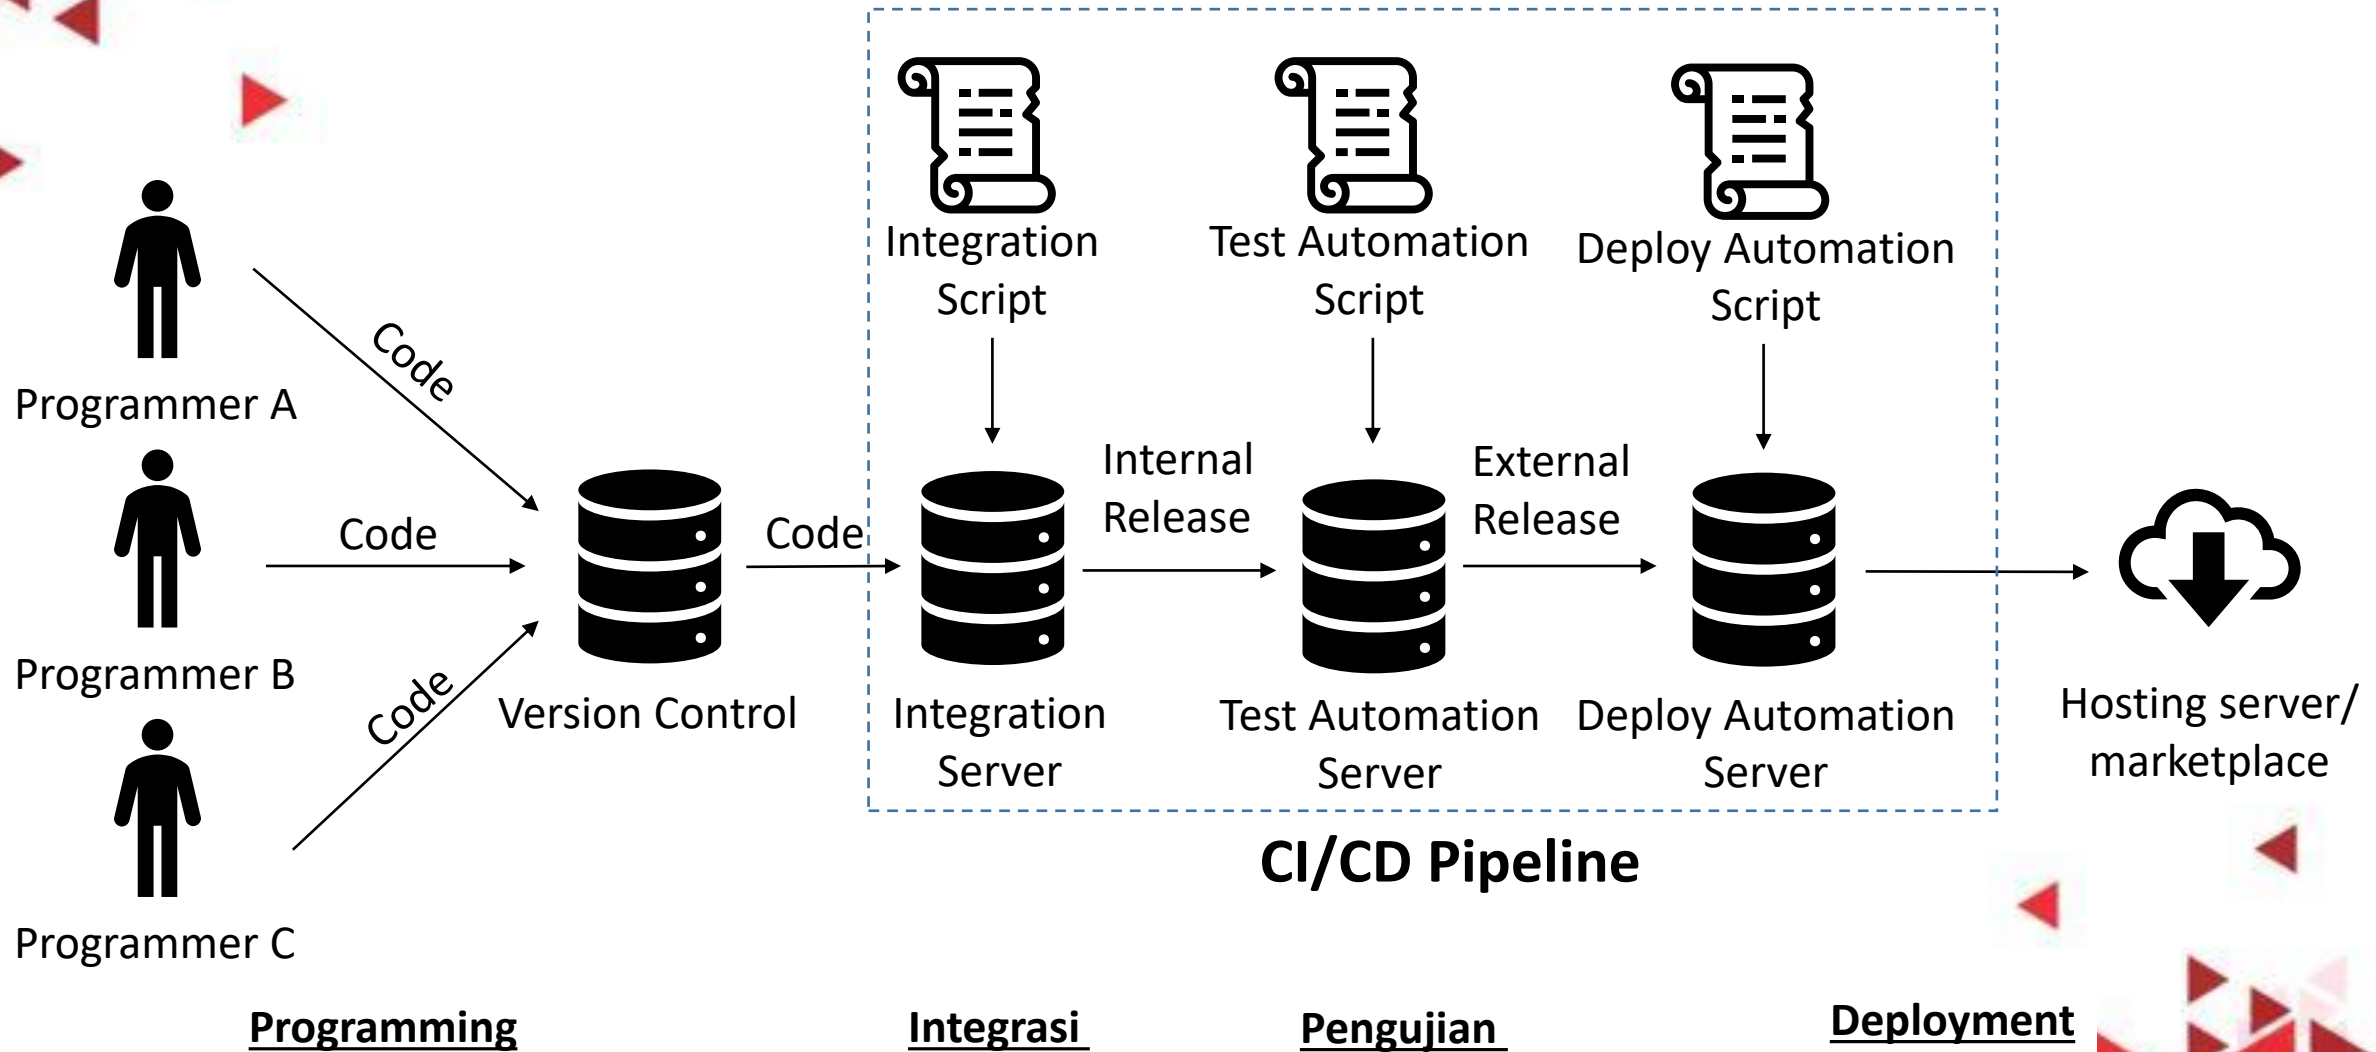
Integration Script

Test Automation Script

Deploy Automation Script

Programmer A

Code

Programmer B

Code

Code

Version Control

Code

Programmer C

Internal Release

External Release

Integration Server

Test Automation Server

Deploy Automation Server

Hosting server/ marketplace

CI/CD Pipeline

Programming

Integrasi

Pengujian

Deployment